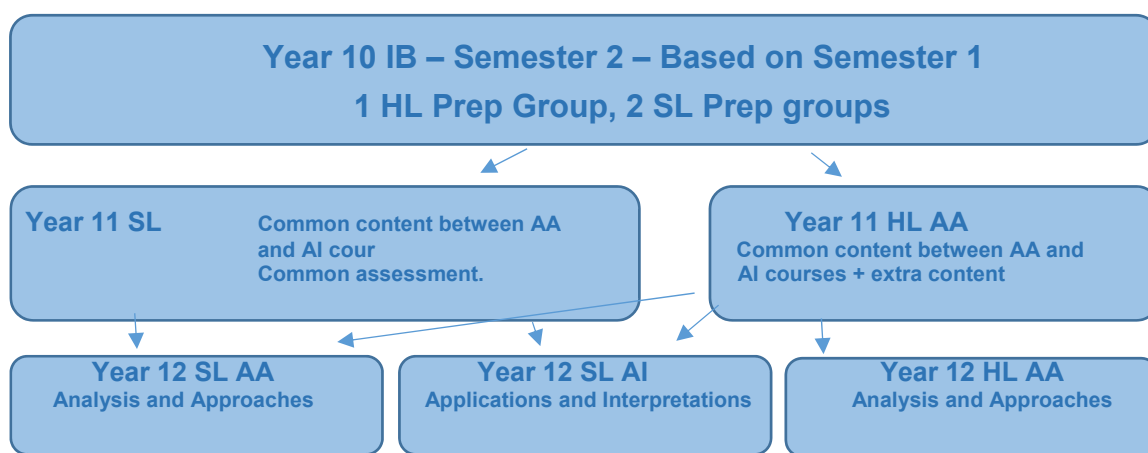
Year 10 IB – Semester 2 – Based on Semester 1
1 HL Prep Group, 2 SL Prep groups

Year 11 SL

Common content between AA and AI cour
Common assessment.

Year 11 HL AA
Common content between AA and AI courses + extra content

Year 12 SL AA
Analysis and Approaches

Year 12 SL AI
Applications and Interpretations

Year 12 HL AA
Analysis and Approaches